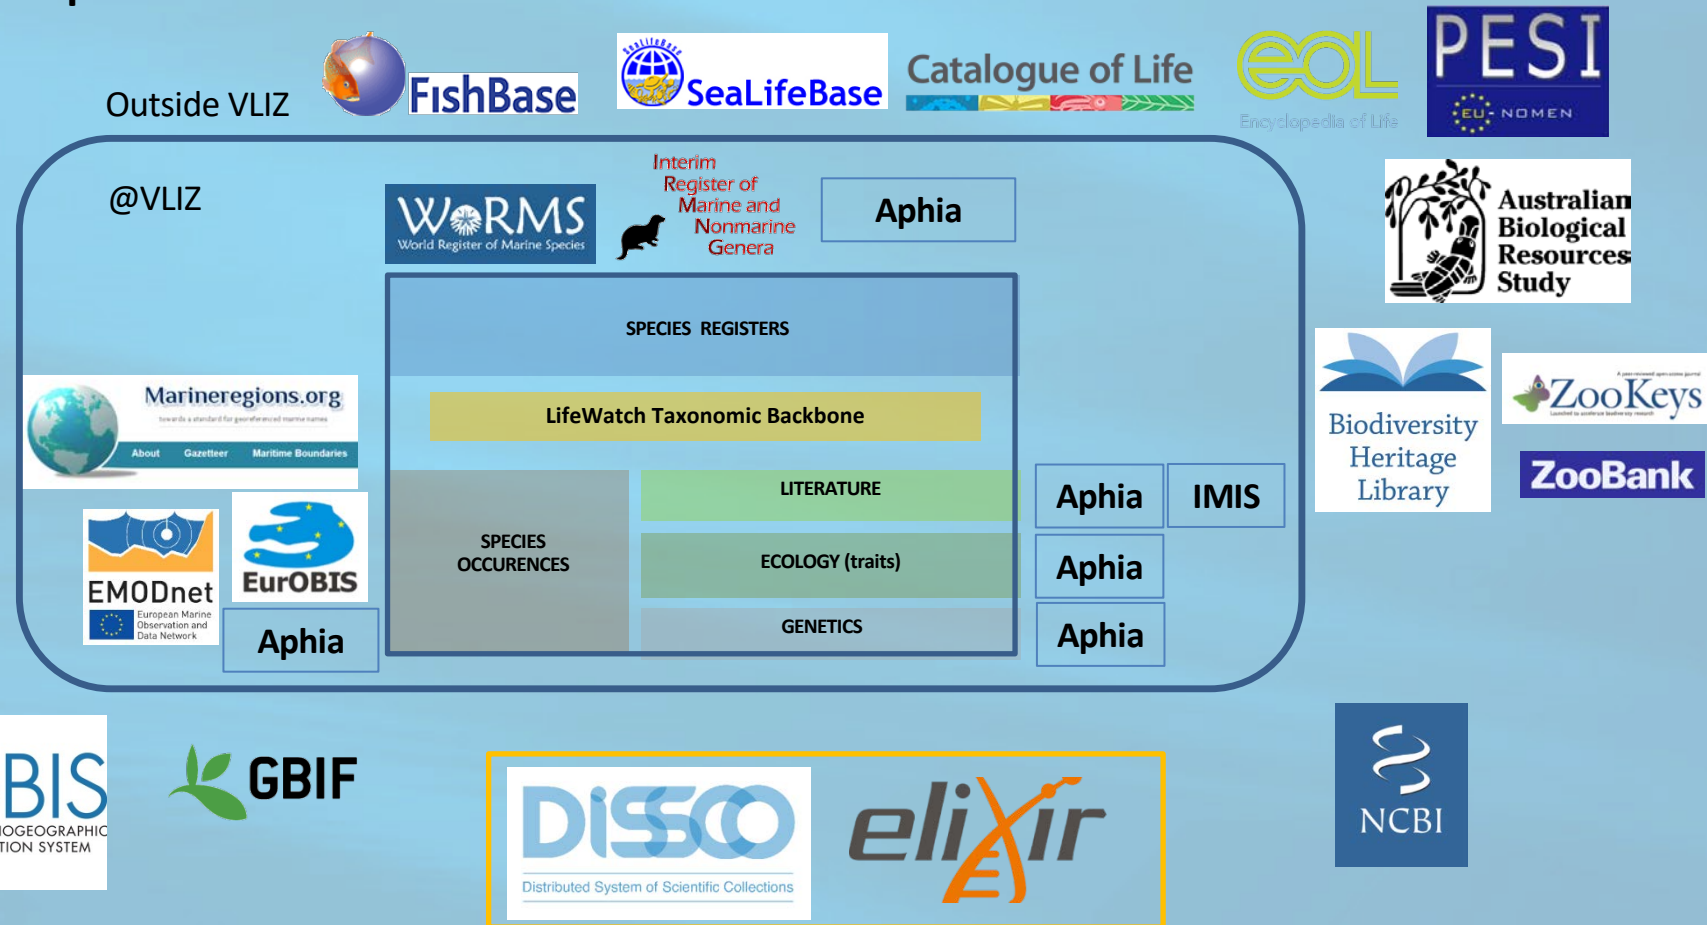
Outside VLIZ

FishBase

SeaLifeBase

Catalogue of Life

eol
Encyclopedia of Life

PESI
EU NOMEN

@VLIZ

WoRMS
World Register of Marine Species

Interim Register of Marine and Nonmarine Genera

Aphia

Australian Biological Resources Study

SPECIES REGISTERS

Marineregions.org
towards a standard for georeferenced marine names
About Gazetteer Maritime Boundaries

LifeWatch Taxonomic Backbone

Biodiversity Heritage Library

ZooKeys

ZooBank

SPECIES OCCURENCES

LITERATURE

ECOLOGY (traits)

GENETICS

Aphia

IMIS

Aphia

Aphia

EMODnet
European Marine Observation and Data Network

EurOBIS

Aphia

BIS
IOGEOGRAPHIC
TION SYSTEM

GBIF

DiSSCo
Distributed System of Scientific Collections

elixir

NCBI